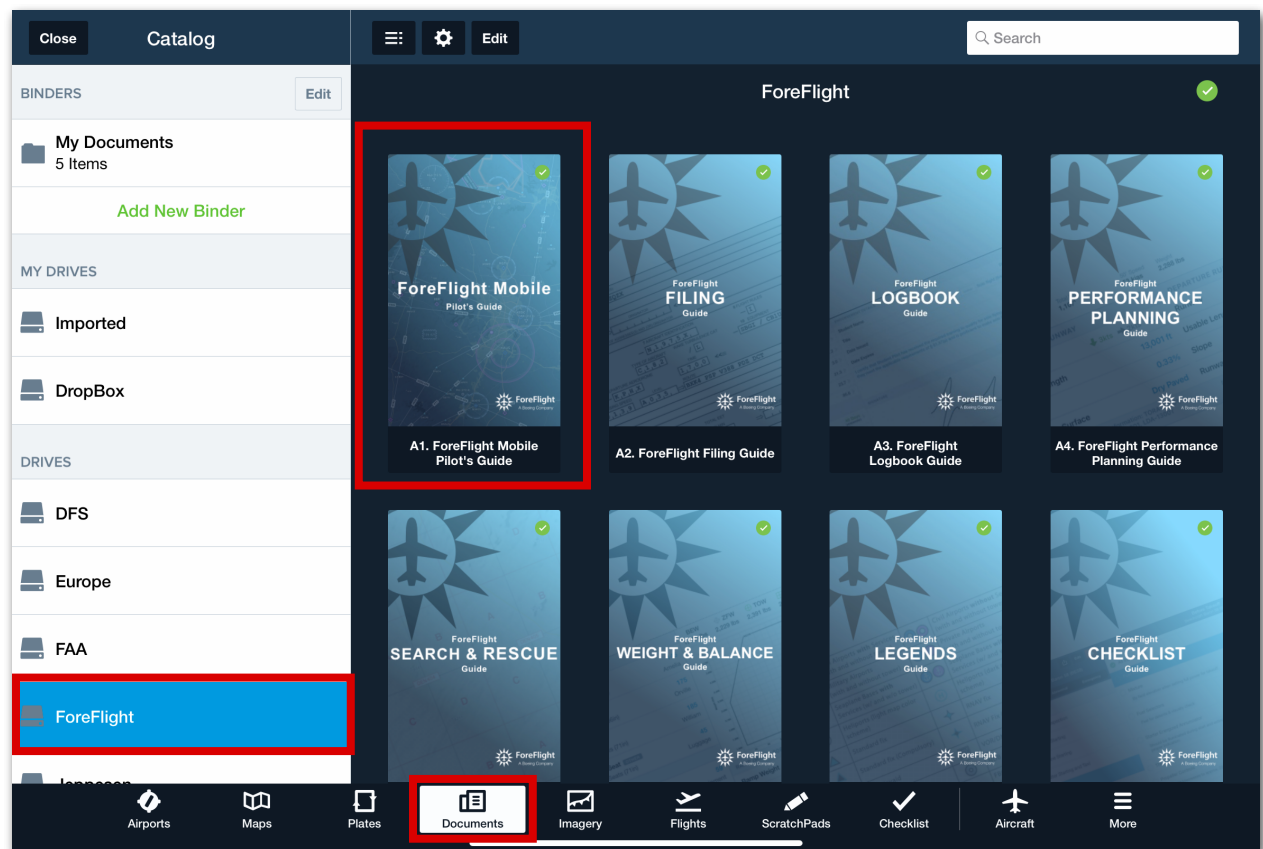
Close

Catalog

BINDERS

Edit

My Documents
5 Items

Add New Binder

MY DRIVES

Imported

DropBox

DRIVES

DFS

Europe

FAA

ForeFlight

Jeppesen

Edit

Search

ForeFlight

ForeFlight Mobile
Pilot's Guide
ForeFlight
A Boeing Company

A1. ForeFlight Mobile Pilot's Guide

ForeFlight
FILING
Guide
ForeFlight
A Boeing Company

A2. ForeFlight Filing Guide

ForeFlight
LOGBOOK
Guide
ForeFlight
A Boeing Company

A3. ForeFlight Logbook Guide

ForeFlight
PERFORMANCE PLANNING
Guide
ForeFlight
A Boeing Company

A4. ForeFlight Performance Planning Guide

ForeFlight
SEARCH & RESCUE
Guide
ForeFlight
A Boeing Company

ForeFlight
WEIGHT & BALANCE
Guide
ForeFlight
A Boeing Company

ForeFlight
LEGENDS
Guide
ForeFlight
A Boeing Company

ForeFlight
CHECKLIST
Guide
ForeFlight
A Boeing Company

Airports

Maps

Plates

Documents

Imagery

Flights

ScratchPads

Checklist

Aircraft

More